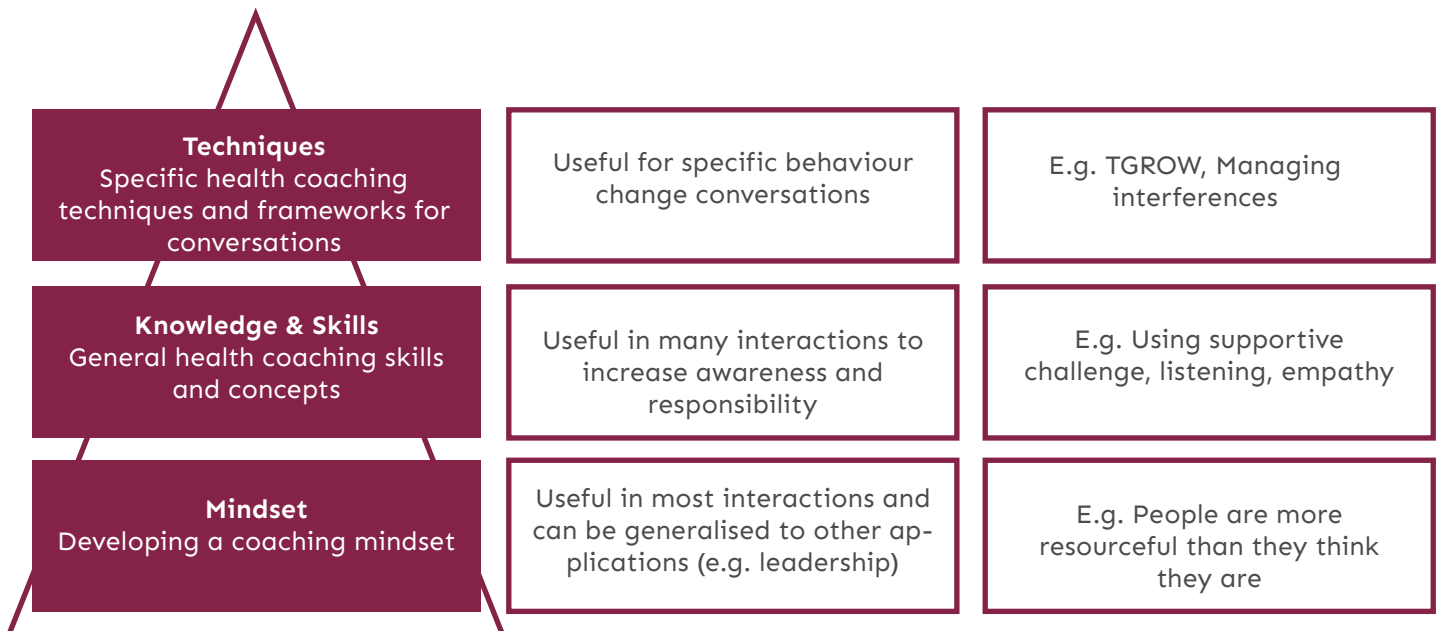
**Techniques**
Specific health coaching techniques and frameworks for conversations

Useful for specific behaviour change conversations

E.g. TGROW, Managing interferences

**Knowledge & Skills**
General health coaching skills and concepts

Useful in many interactions to increase awareness and responsibility

E.g. Using supportive challenge, listening, empathy

**Mindset**
Developing a coaching mindset

Useful in most interactions and can be generalised to other applications (e.g. leadership)

E.g. People are more resourceful than they think they are